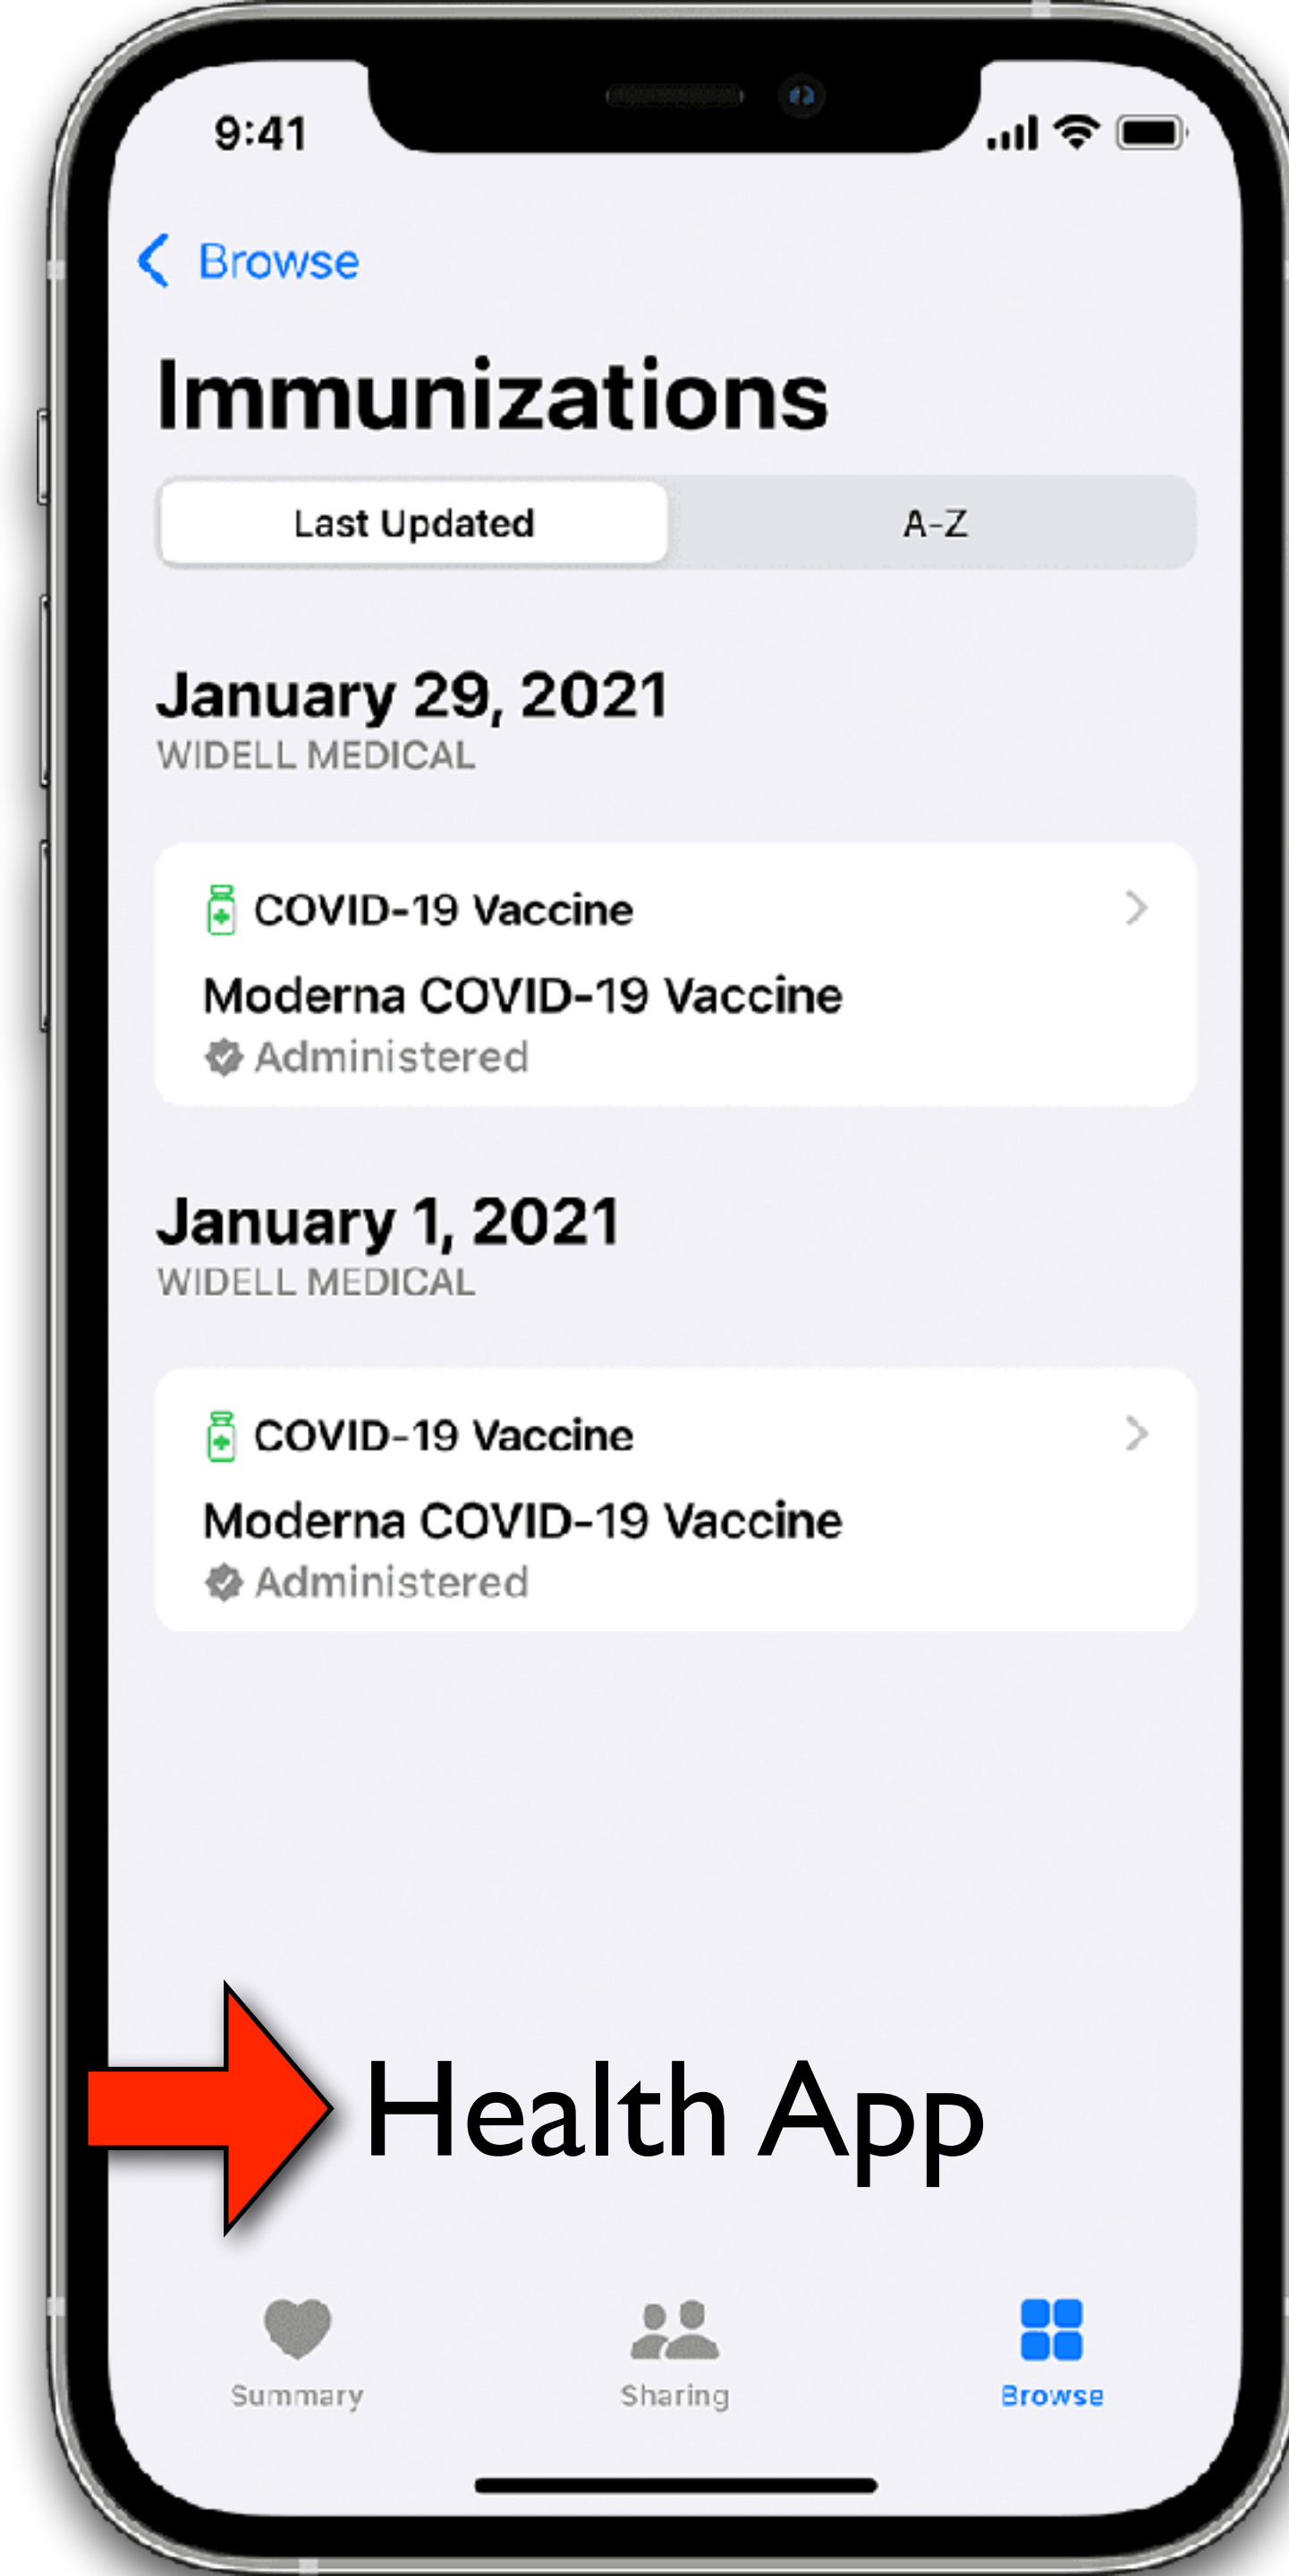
9:41

Browse

Immunizations

Last Updated | A-Z

January 29, 2021
WIDELL MEDICAL

COVID-19 Vaccine
Moderna COVID-19 Vaccine
Administered

January 1, 2021
WIDELL MEDICAL

COVID-19 Vaccine
Moderna COVID-19 Vaccine
Administered

Health App

Summary Sharing Browse